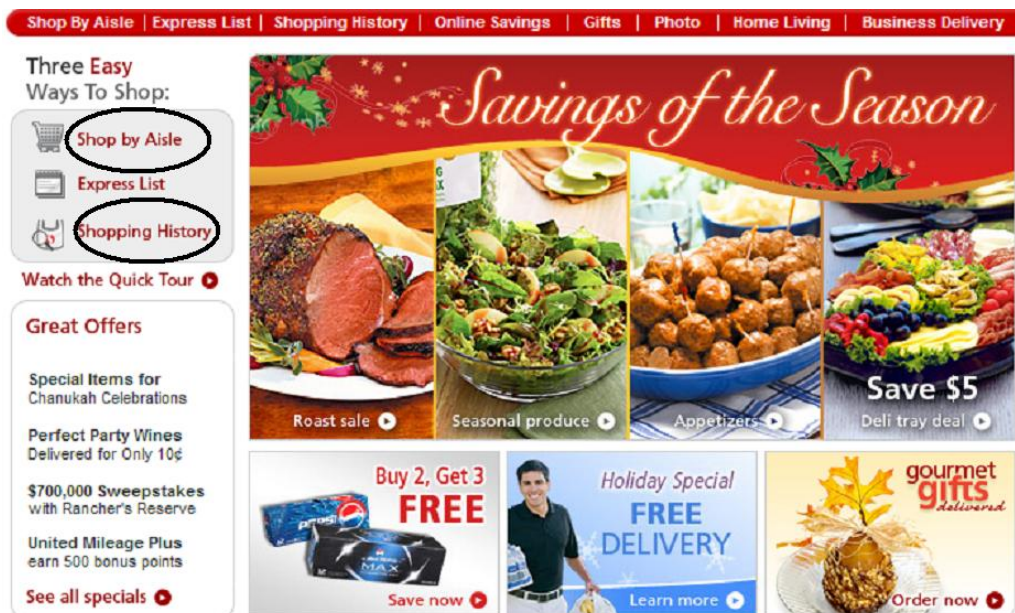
Shop By Aisle | Express List | Shopping History | Online Savings | Gifts | Photo | Home Living | Business Delivery

Three Easy Ways To Shop:

Shop by Aisle

Express List

Shopping History

Watch the Quick Tour

Great Offers

Special Items for Chanukah Celebrations

Perfect Party Wines Delivered for Only 10¢

$700,000 Sweepstakes with Rancher's Reserve

United Mileage Plus earn 500 bonus points

See all specials

Savings of the Season

Roast sale

Seasonal produce

Appetizers

Save $5

Deli tray deal

Buy 2, Get 3 FREE

pepsi

MAX

Save now

Holiday Special FREE DELIVERY

Learn more

gourmet gifts delivered

Order now